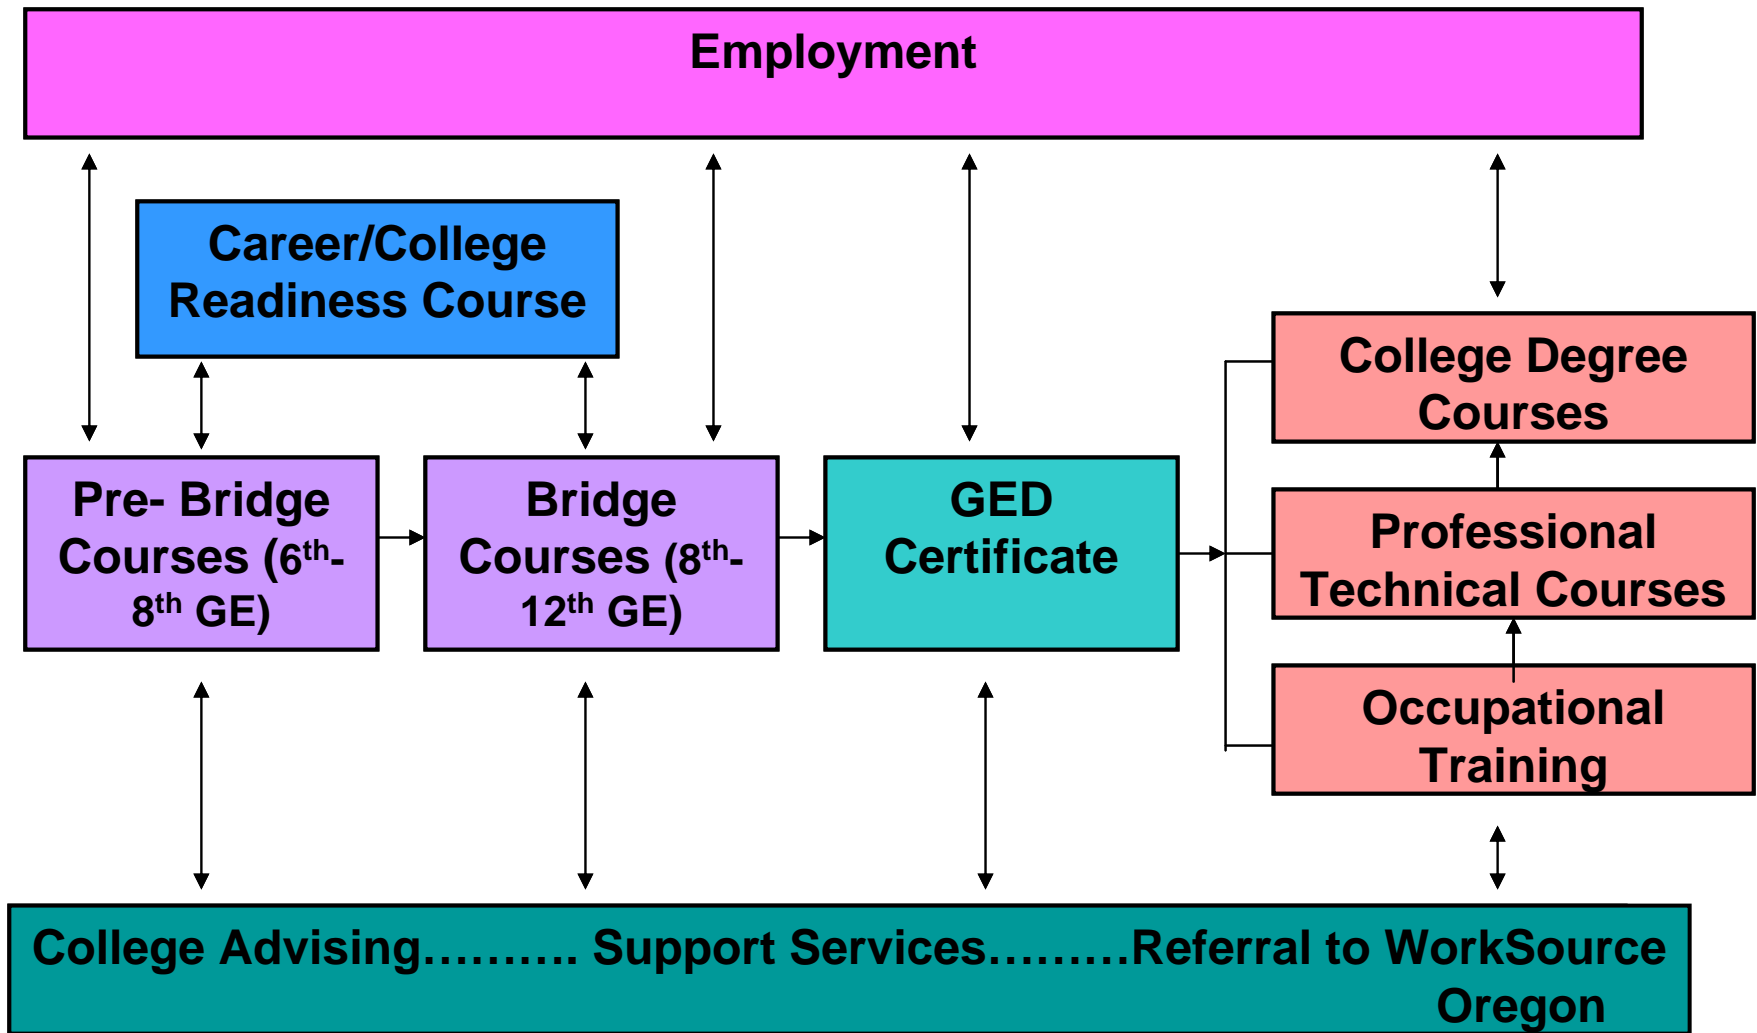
Employment

Career/College Readiness Course

Pre- Bridge Courses ($6^{th}$-$8^{th}$ GE)

Bridge Courses ($8^{th}$-$12^{th}$ GE)

GED Certificate

College Degree Courses

Professional Technical Courses

Occupational Training

College Advising………. Support Services………Referral to WorkSource Oregon